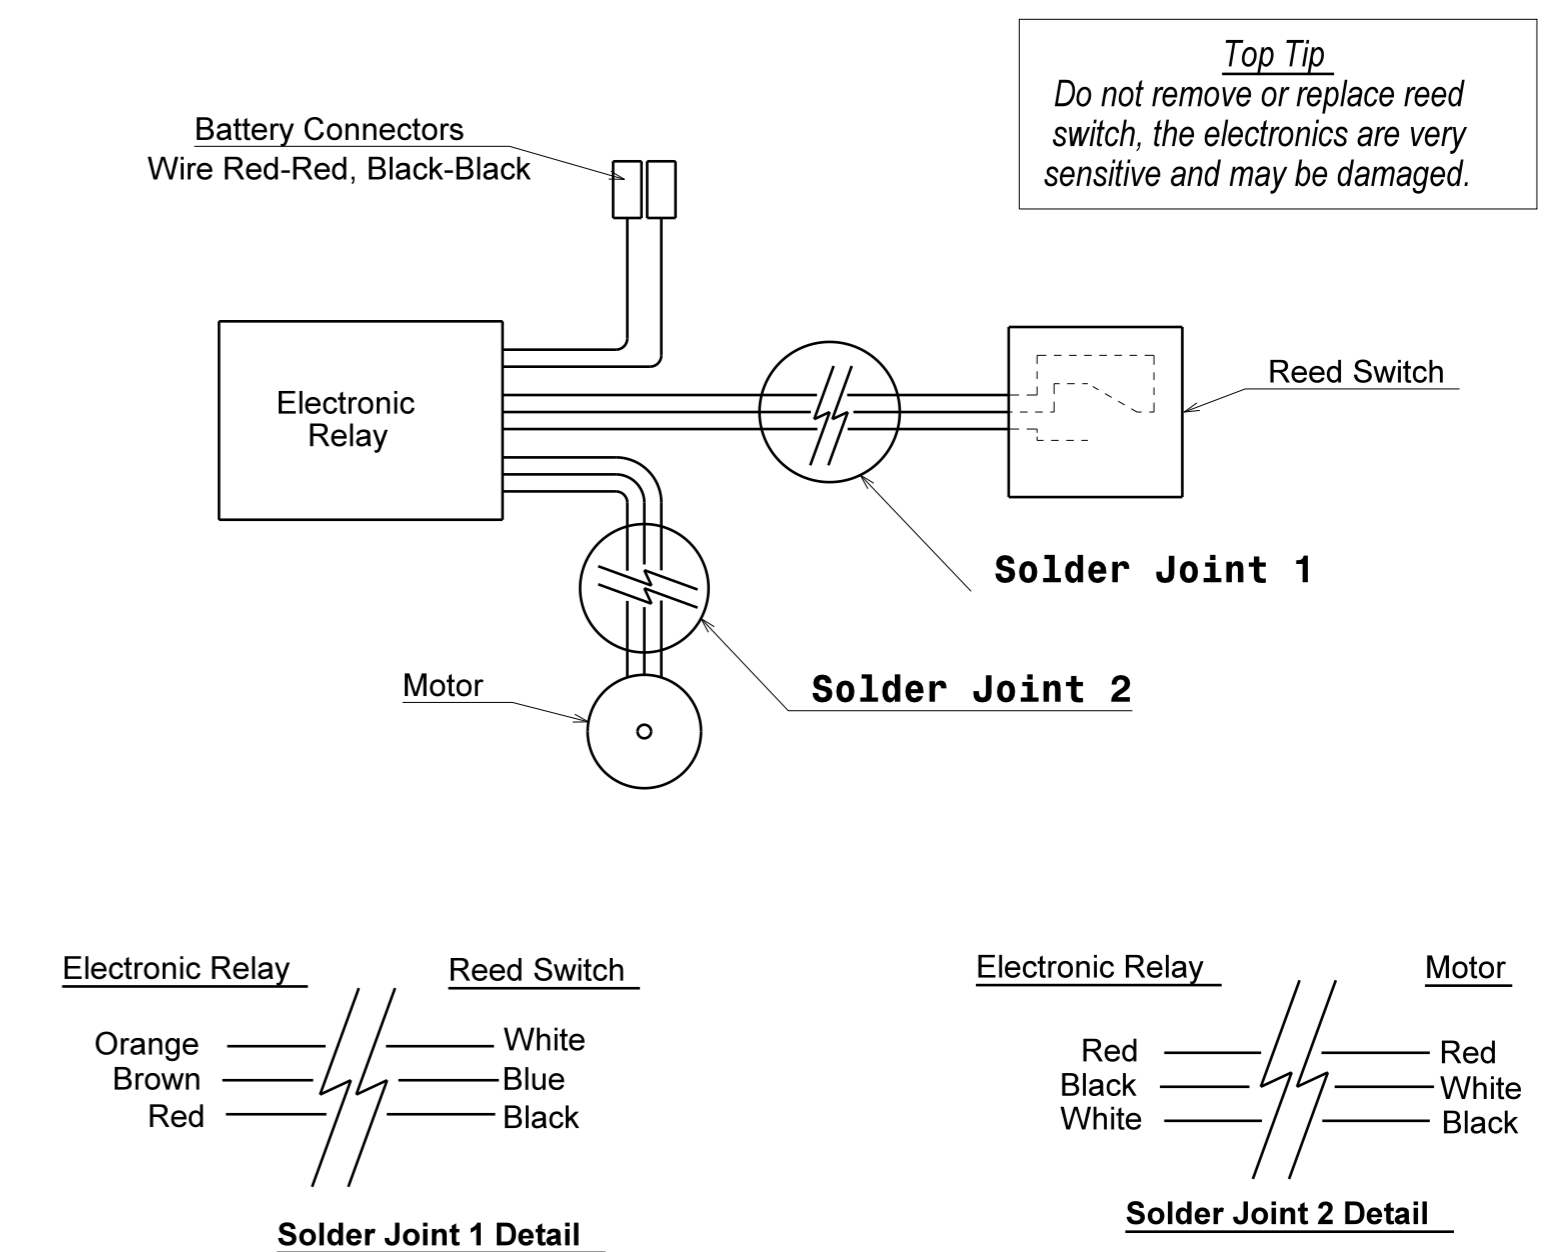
Top Tip
Do not remove or replace reed switch, the electronics are very sensitive and may be damaged.

Battery Connectors
Wire Red-Red, Black-Black

Electronic Relay

Reed Switch

Solder Joint 1

Solder Joint 2

Motor

Electronic Relay

Reed Switch

Orange
Brown
Red

White
Blue
Black

Solder Joint 1 Detail

Electronic Relay

Motor

Red
Black
White

Red
White
Black

Solder Joint 2 Detail